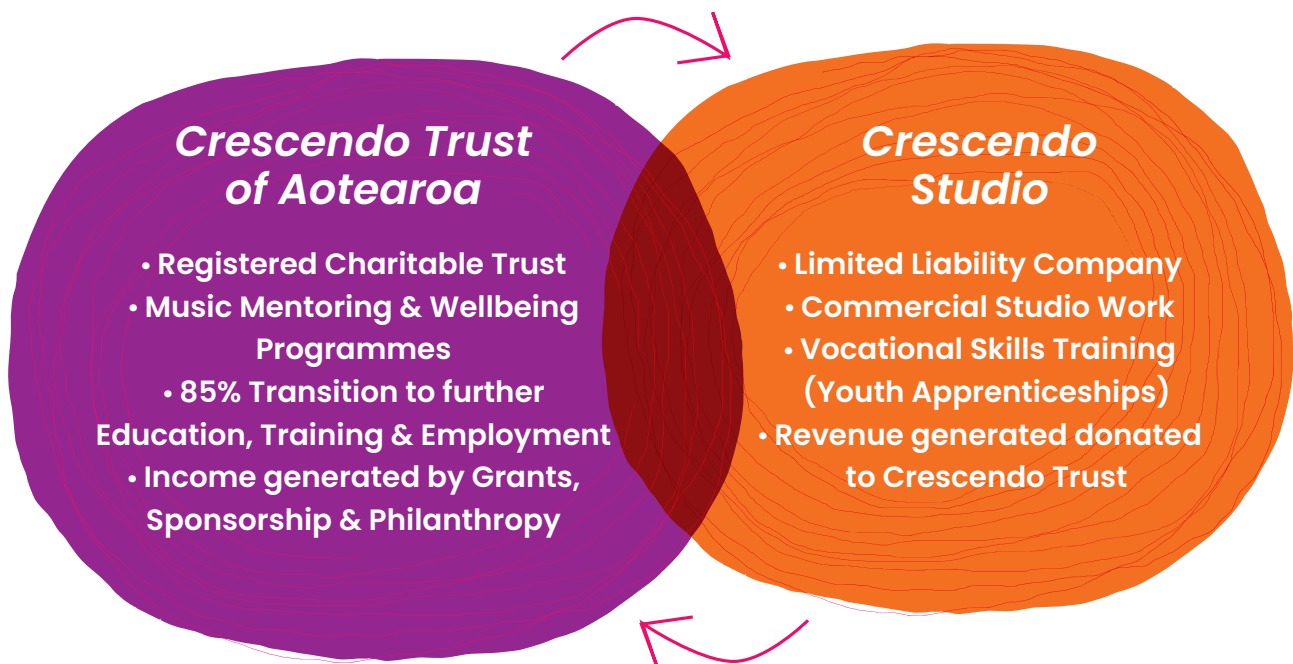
Crescendo Trust of Aotearoa

• Registered Charitable Trust
• Music Mentoring & Wellbeing Programmes
• 85% Transition to further Education, Training & Employment
• Income generated by Grants, Sponsorship & Philanthropy

Crescendo Studio

• Limited Liability Company
• Commercial Studio Work
• Vocational Skills Training (Youth Apprenticeships)
• Revenue generated donated to Crescendo Trust